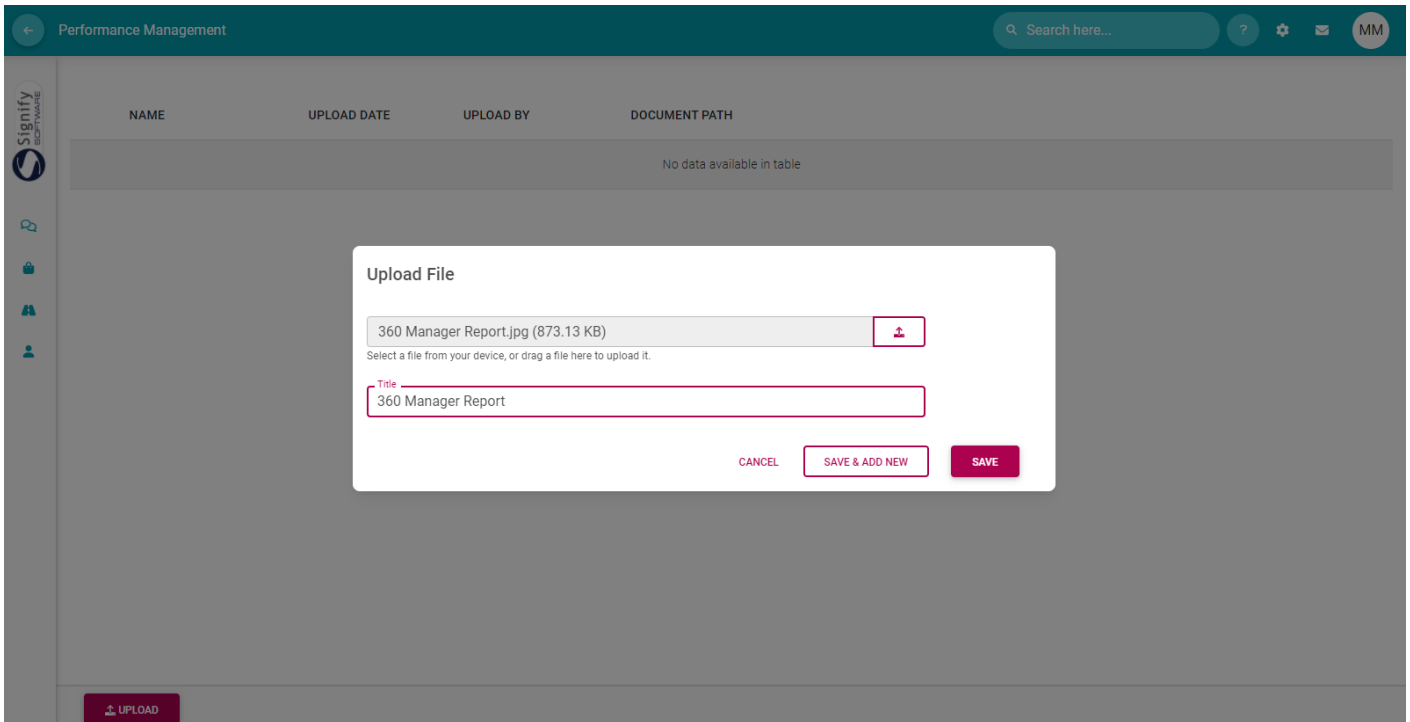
Performance Management

Search here...

?

MM

Signify SOFTWARE

| NAME | UPLOAD DATE | UPLOAD BY | DOCUMENT PATH |
|---|---|---|---|
| No data available in table | | | |

Upload File

360 Manager Report.jpg (873.13 KB)

Select a file from your device, or drag a file here to upload it.

Title

360 Manager Report

CANCEL

SAVE & ADD NEW

SAVE

UPLOAD